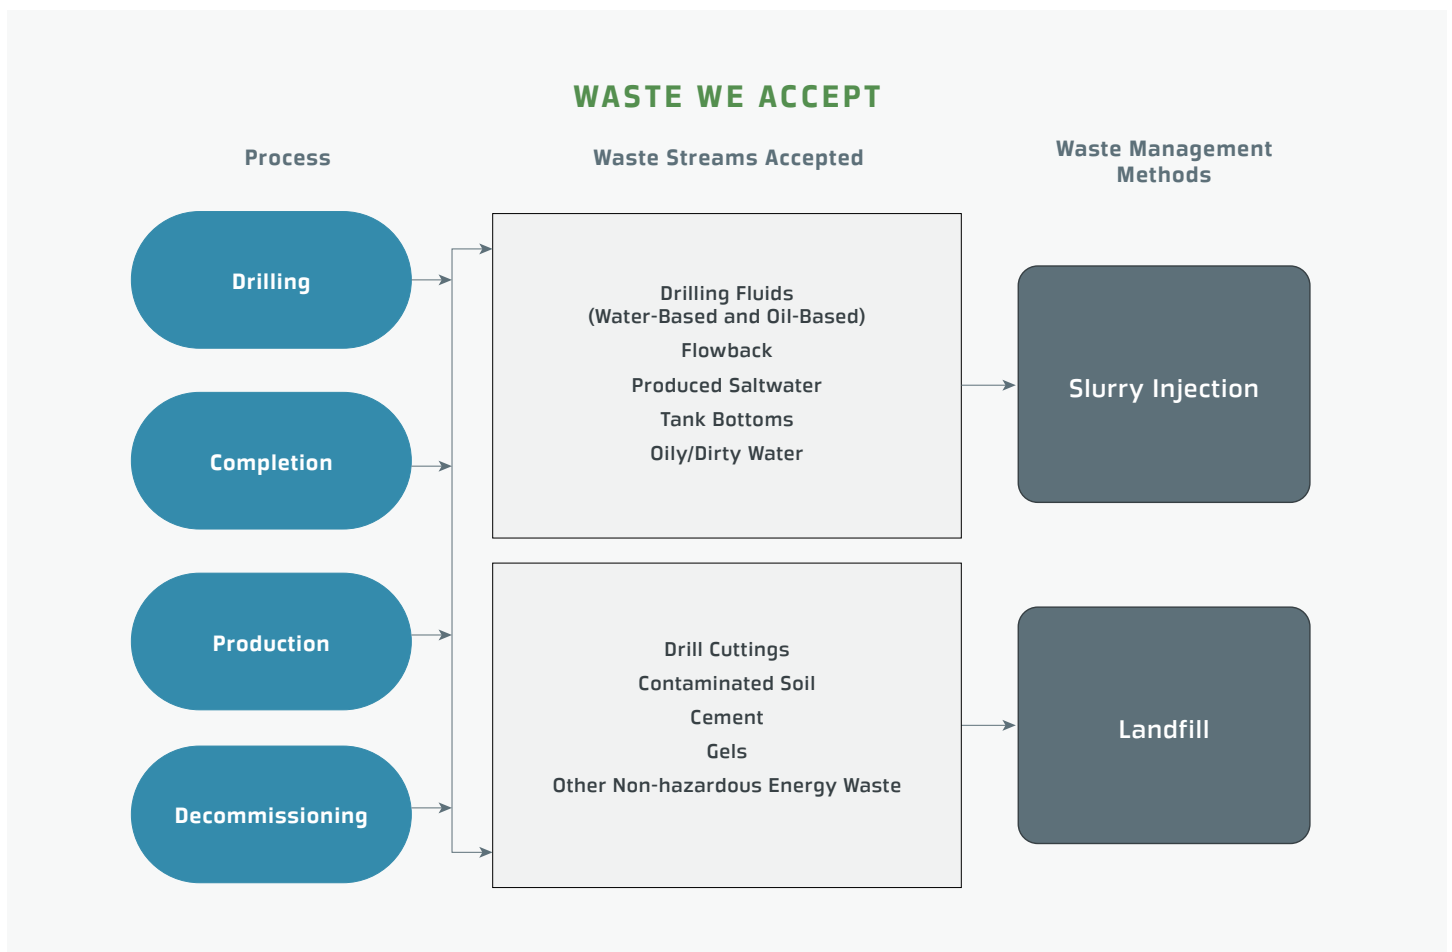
WASTE WE ACCEPT

Process

Waste Streams Accepted

Waste Management Methods

Drilling

Completion

Production

Decommissioning

Drilling Fluids
(Water-Based and Oil-Based)
Flowback
Produced Saltwater
Tank Bottoms
Oily/Dirty Water

Drill Cuttings
Contaminated Soil
Cement
Gels
Other Non-hazardous Energy Waste

Slurry Injection

Landfill